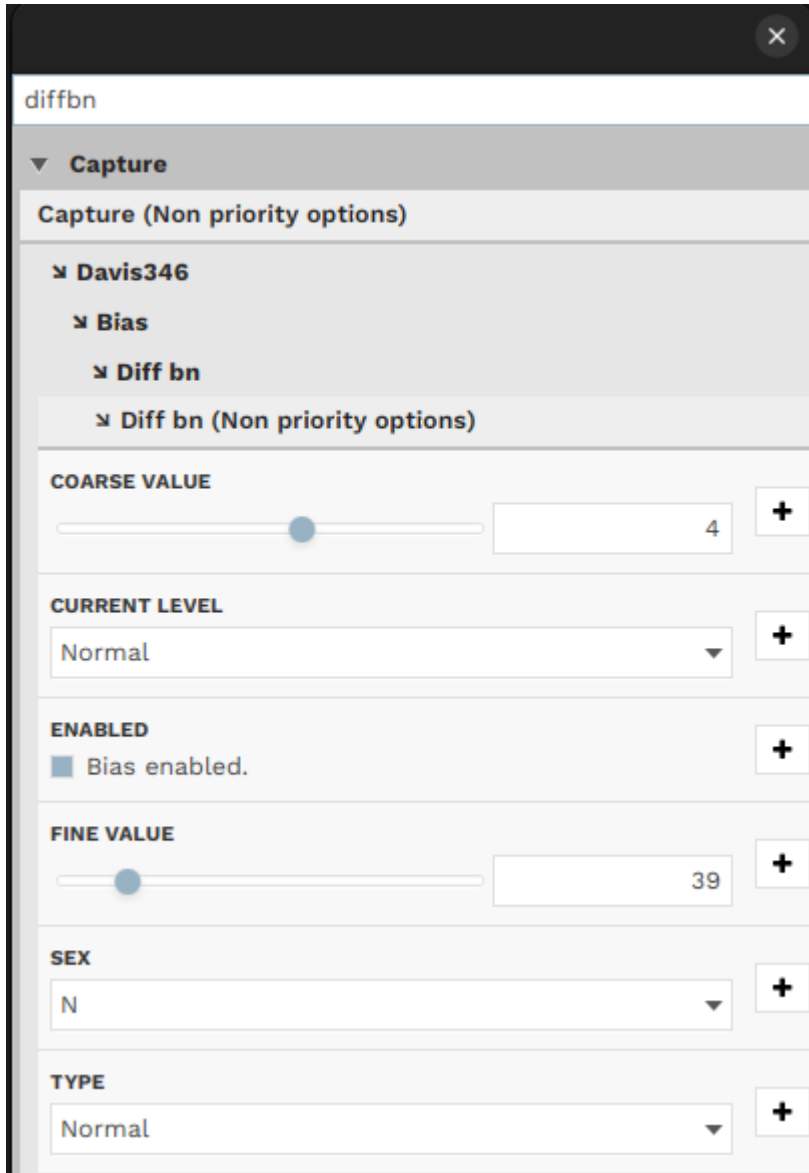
×

diffbn

▼ Capture

Capture (Non priority options)

↘ Davis346

↘ Bias

↘ Diff bn

↘ Diff bn (Non priority options)

COARSE VALUE

4

+

CURRENT LEVEL

Normal

+

ENABLED

Bias enabled.

+

FINE VALUE

39

+

SEX

N

+

TYPE

Normal

+